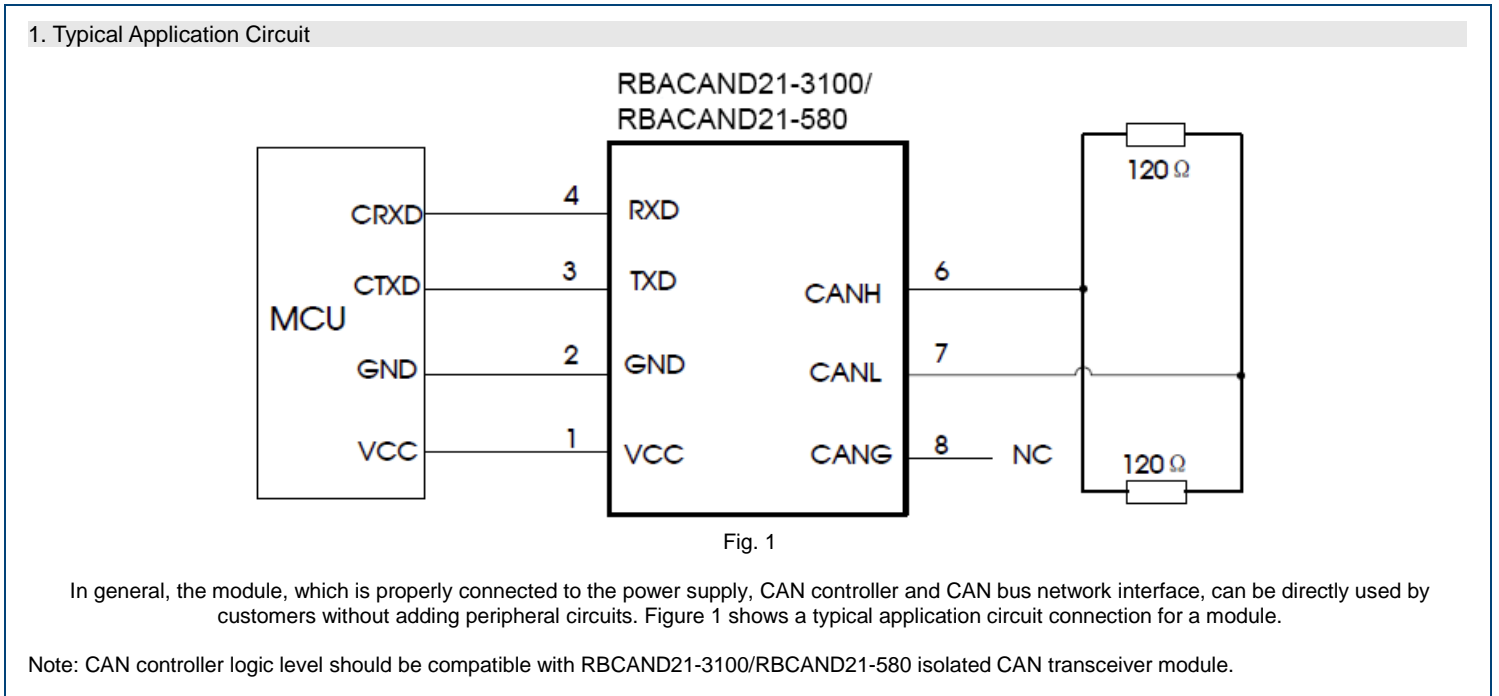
1. Typical Application Circuit

RBACAND21-3100/
RBACAND21-580

MCU

CRXD
CTXD
GND
VCC

4
3
2
1

RXD
TXD
GND
VCC

CANH
CANL
CANG

6
7
8

NC

120 Ω
120 Ω

Fig. 1

In general, the module, which is properly connected to the power supply, CAN controller and CAN bus network interface, can be directly used by customers without adding peripheral circuits. Figure 1 shows a typical application circuit connection for a module.

Note: CAN controller logic level should be compatible with RBCAND21-3100/RBCAND21-580 isolated CAN transceiver module.